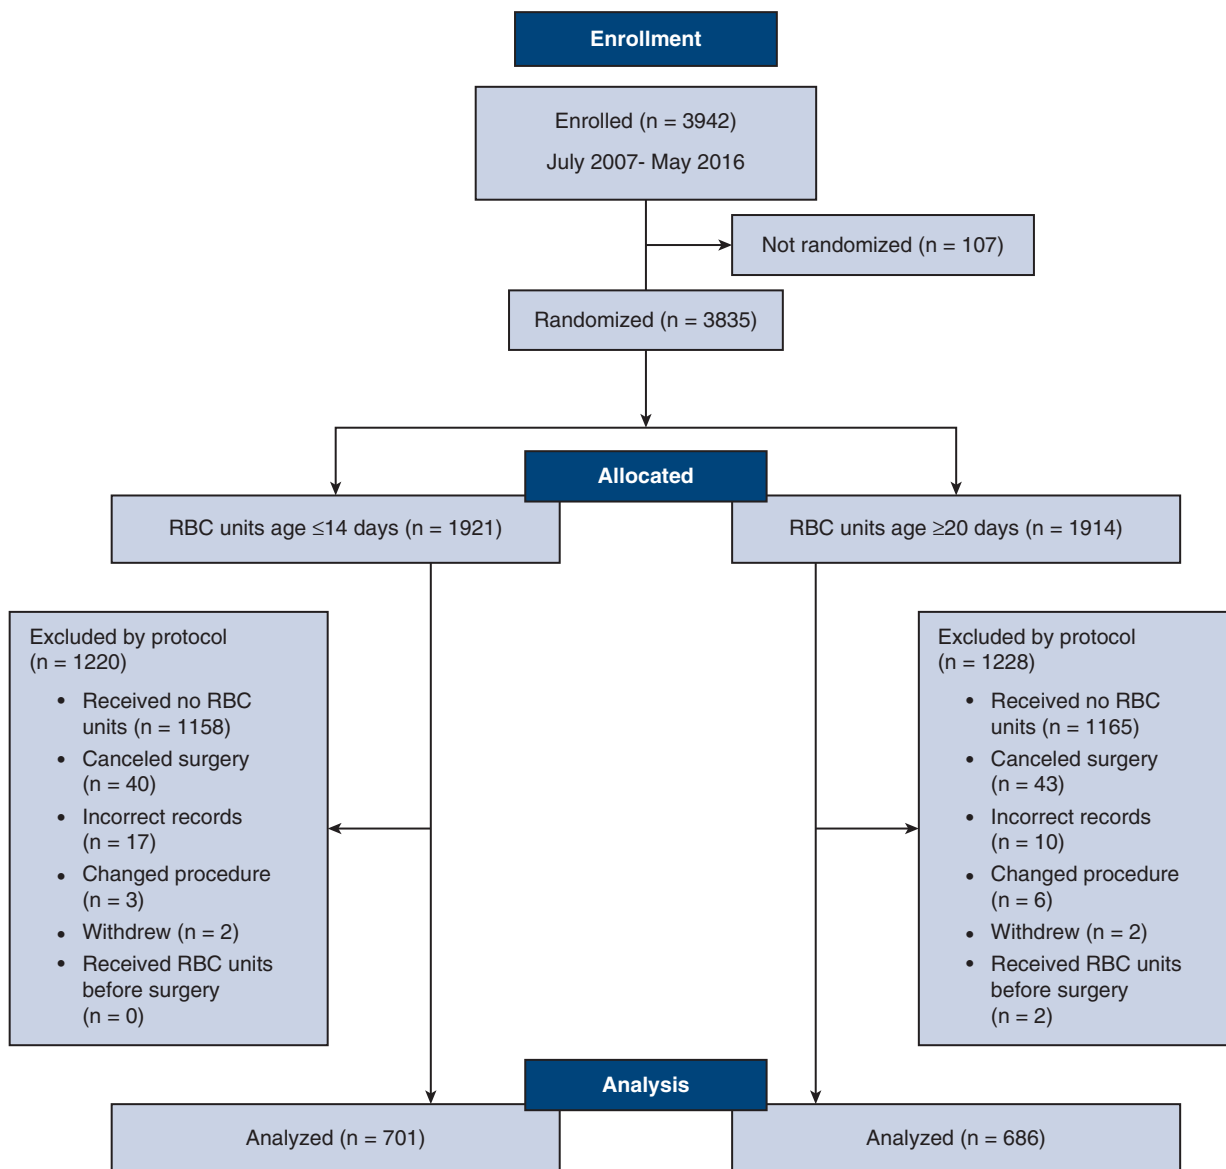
Enrollment

Enrolled (n = 3942)
July 2007- May 2016

Not randomized (n = 107)

Randomized (n = 3835)

Allocated

RBC units age $\leq$14 days (n = 1921)

RBC units age $\geq$20 days (n = 1914)

Excluded by protocol (n = 1220)
- Received no RBC units (n = 1158)
- Canceled surgery (n = 40)
- Incorrect records (n = 17)
- Changed procedure (n = 3)
- Withdrew (n = 2)
- Received RBC units before surgery (n = 0)

Excluded by protocol (n = 1228)
- Received no RBC units (n = 1165)
- Canceled surgery (n = 43)
- Incorrect records (n = 10)
- Changed procedure (n = 6)
- Withdrew (n = 2)
- Received RBC units before surgery (n = 2)

Analysis

Analyzed (n = 701)

Analyzed (n = 686)